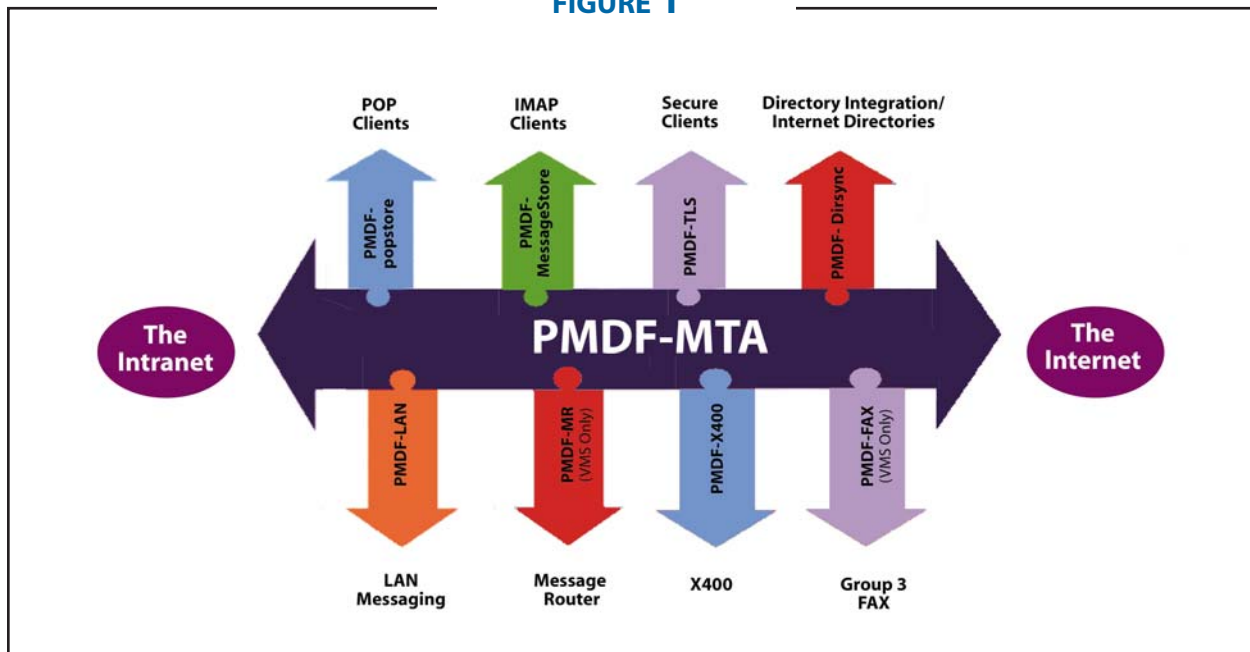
FIGURE 1

POP Clients

IMAP Clients

Secure Clients

Directory Integration/ Internet Directories

PMDF-popstore

PMDF-MessageStore

PMDF-TLS

PMDF- Dirsync

The Intranet

PMDF-MTA

The Internet

PMDF-LAN

PMDF-MR (VMS Only)

PMDF-X400

PMDF-FAX (VMS Only)

LAN Messaging

Message Router

X400

Group 3 FAX